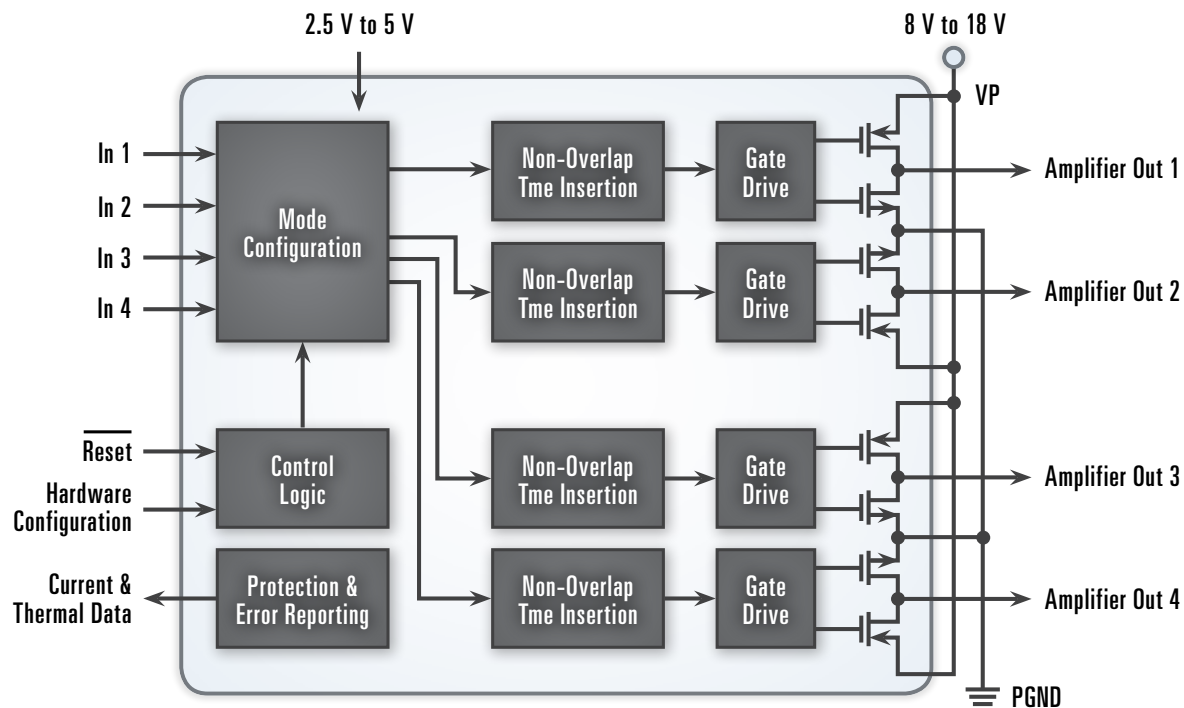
2.5 V to 5 V

8 V to 18 V

VP

In 1

In 2

In 3

In 4

Mode Configuration

Non-Overlap Tme Insertion

Gate Drive

Amplifier Out 1

Non-Overlap Tme Insertion

Gate Drive

Amplifier Out 2

$\overline{\text{Reset}}$

Hardware Configuration

Control Logic

Non-Overlap Tme Insertion

Gate Drive

Amplifier Out 3

Current & Thermal Data

Protection & Error Reporting

Non-Overlap Tme Insertion

Gate Drive

Amplifier Out 4

PGND